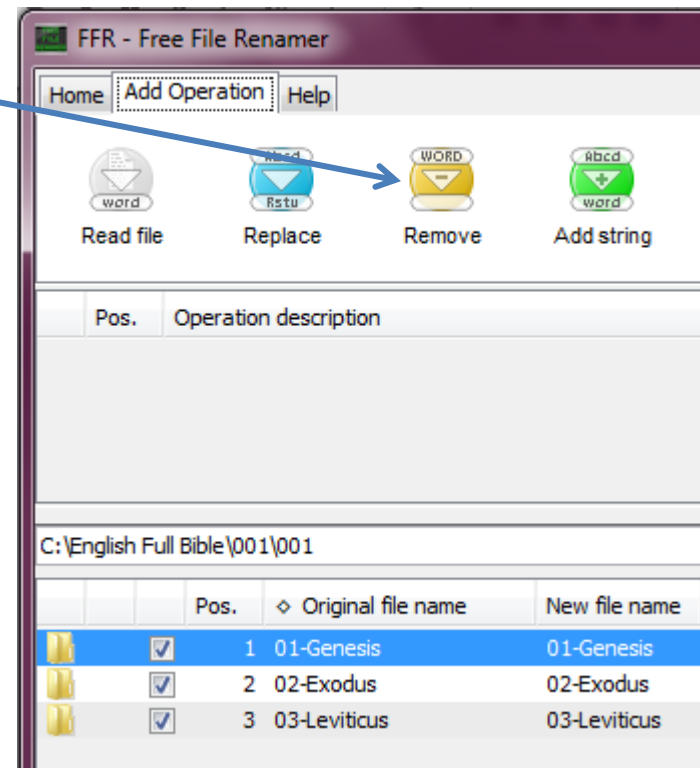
FFR - Free File Renamer

Home | Add Operation | Help

word
Read file

Abcd
Rstu
Replace

WORD
Remove

Abcd
word
Add string

| | Pos. | Operation description |
|---|---|---|

C:\English Full Bible\001\001

| | | | Pos. | ◇ Original file name | New file name |
|---|---|---|---|---|---|
| | | ☑ | 1 | 01-Genesis | 01-Genesis |
| | | ☑ | 2 | 02-Exodus | 02-Exodus |
| | | ☑ | 3 | 03-Leviticus | 03-Leviticus |